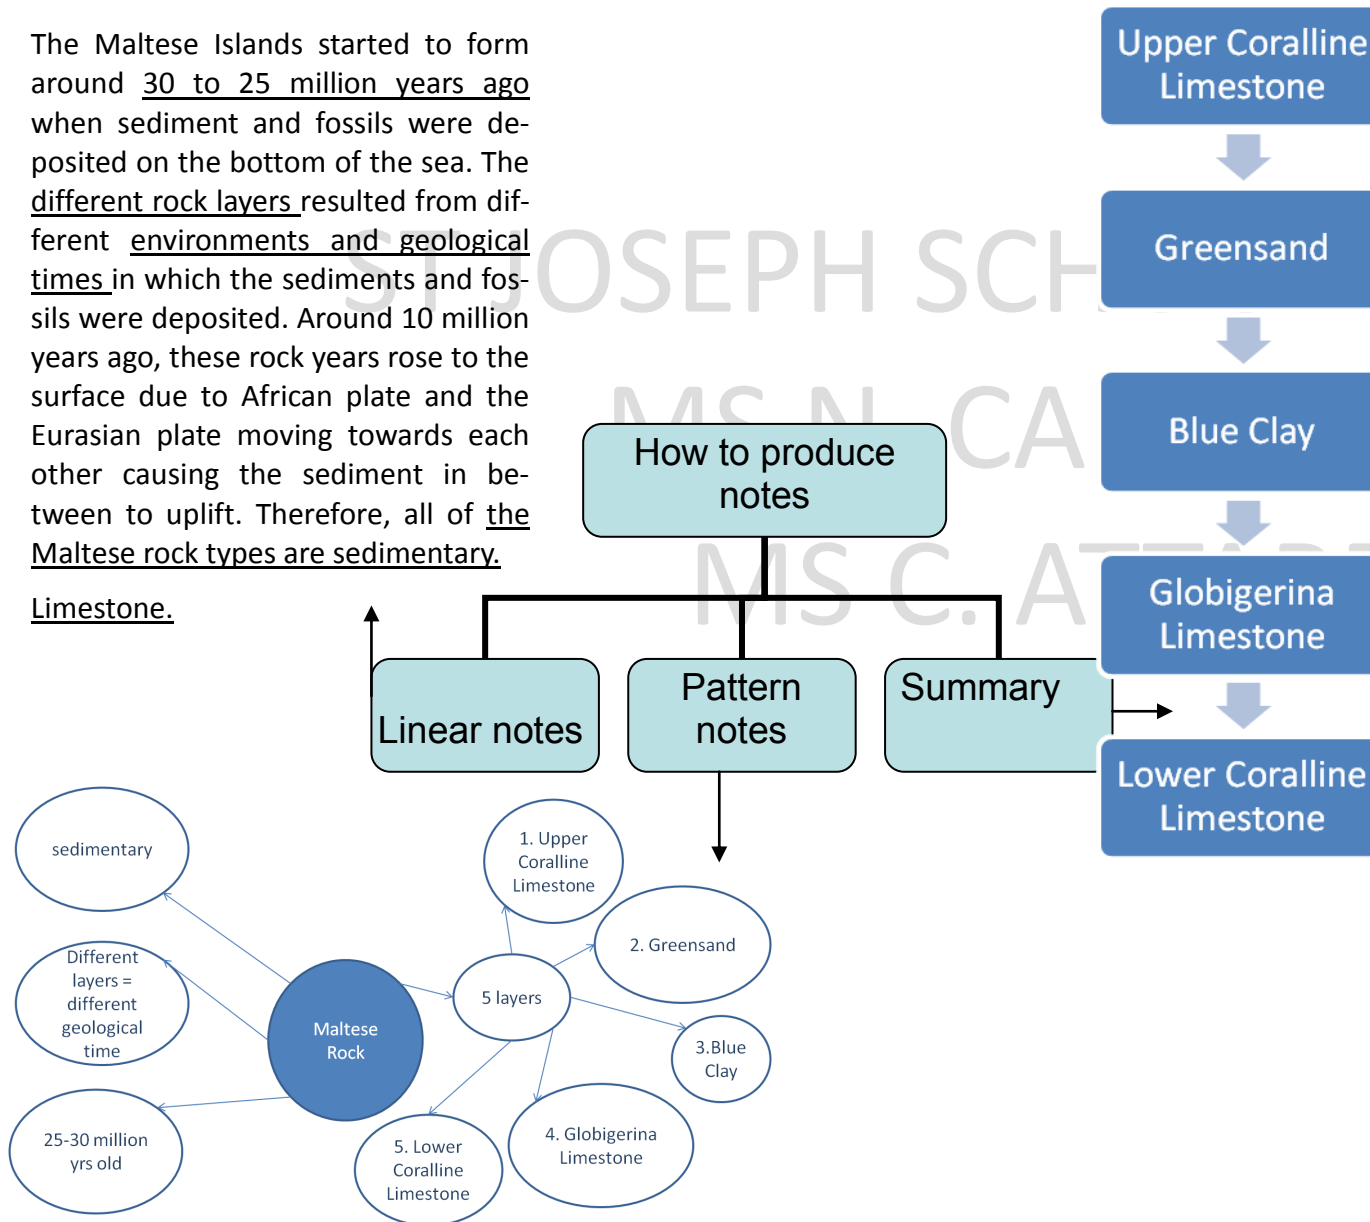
The Maltese Islands started to form around 30 to 25 million years ago when sediment and fossils were deposited on the bottom of the sea. The different rock layers resulted from different environments and geological times in which the sediments and fossils were deposited. Around 10 million years ago, these rock years rose to the surface due to African plate and the Eurasian plate moving towards each other causing the sediment in between to uplift. Therefore, all of the Maltese rock types are sedimentary.

Limestone.

ST JOSEPH SCH
MS N. CA
MS C. AT

Upper Coralline Limestone

Greensand

Blue Clay

Globigerina Limestone

Lower Coralline Limestone

How to produce notes

Linear notes

Pattern notes

Summary

sedimentary

Different layers = different geological time

25-30 million yrs old

Maltese Rock

5 layers

1. Upper Coralline Limestone

2. Greensand

3.Blue Clay

4. Globigerina Limestone

5. Lower Coralline Limestone